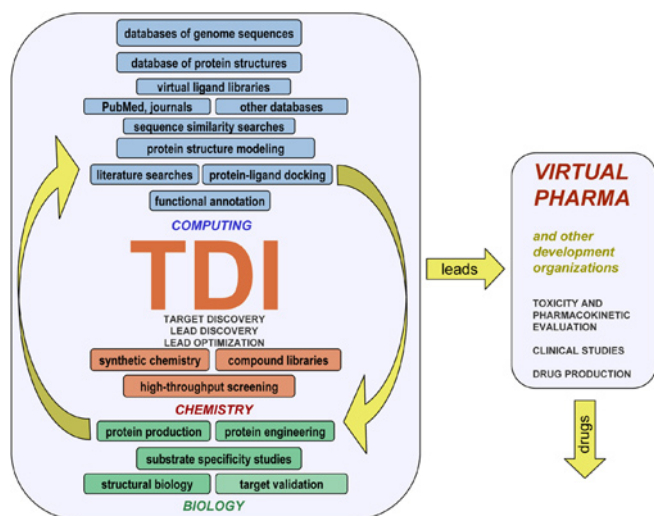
databases of genome sequences

database of protein structures

virtual ligand libraries

PubMed, journals

other databases

sequence similarity searches

protein structure modeling

literature searches

protein-ligand docking

functional annotation

COMPUTING

TDI

TARGET DISCOVERY
LEAD DISCOVERY
LEAD OPTIMIZATION

synthetic chemistry

compound libraries

high-throughput screening

CHEMISTRY

protein production

protein engineering

substrate specificity studies

structural biology

target validation

BIOLOGY

leads

VIRTUAL PHARMA

and other development organizations

TOXICITY AND PHARMACOKINETIC EVALUATION

CLINICAL STUDIES

DRUG PRODUCTION

drugs